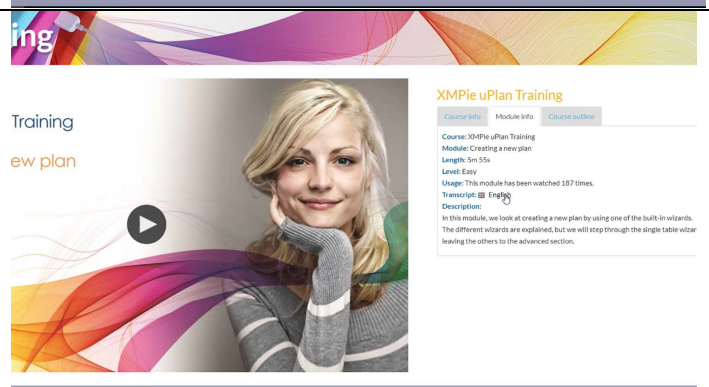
ing

Training

ew plan

XMPie uPlan Training

Course info | Module info | Course outline

Course: XMPie uPlan Training
Module: Creating a new plan
Length: 5m 55s
Level: Easy
Usage: This module has been watched 187 times.
Transcript: English
Description:
In this module, we look at creating a new plan by using one of the built-in wizards. The different wizards are explained, but we will step through the single table wizar leaving the others to the advanced section.